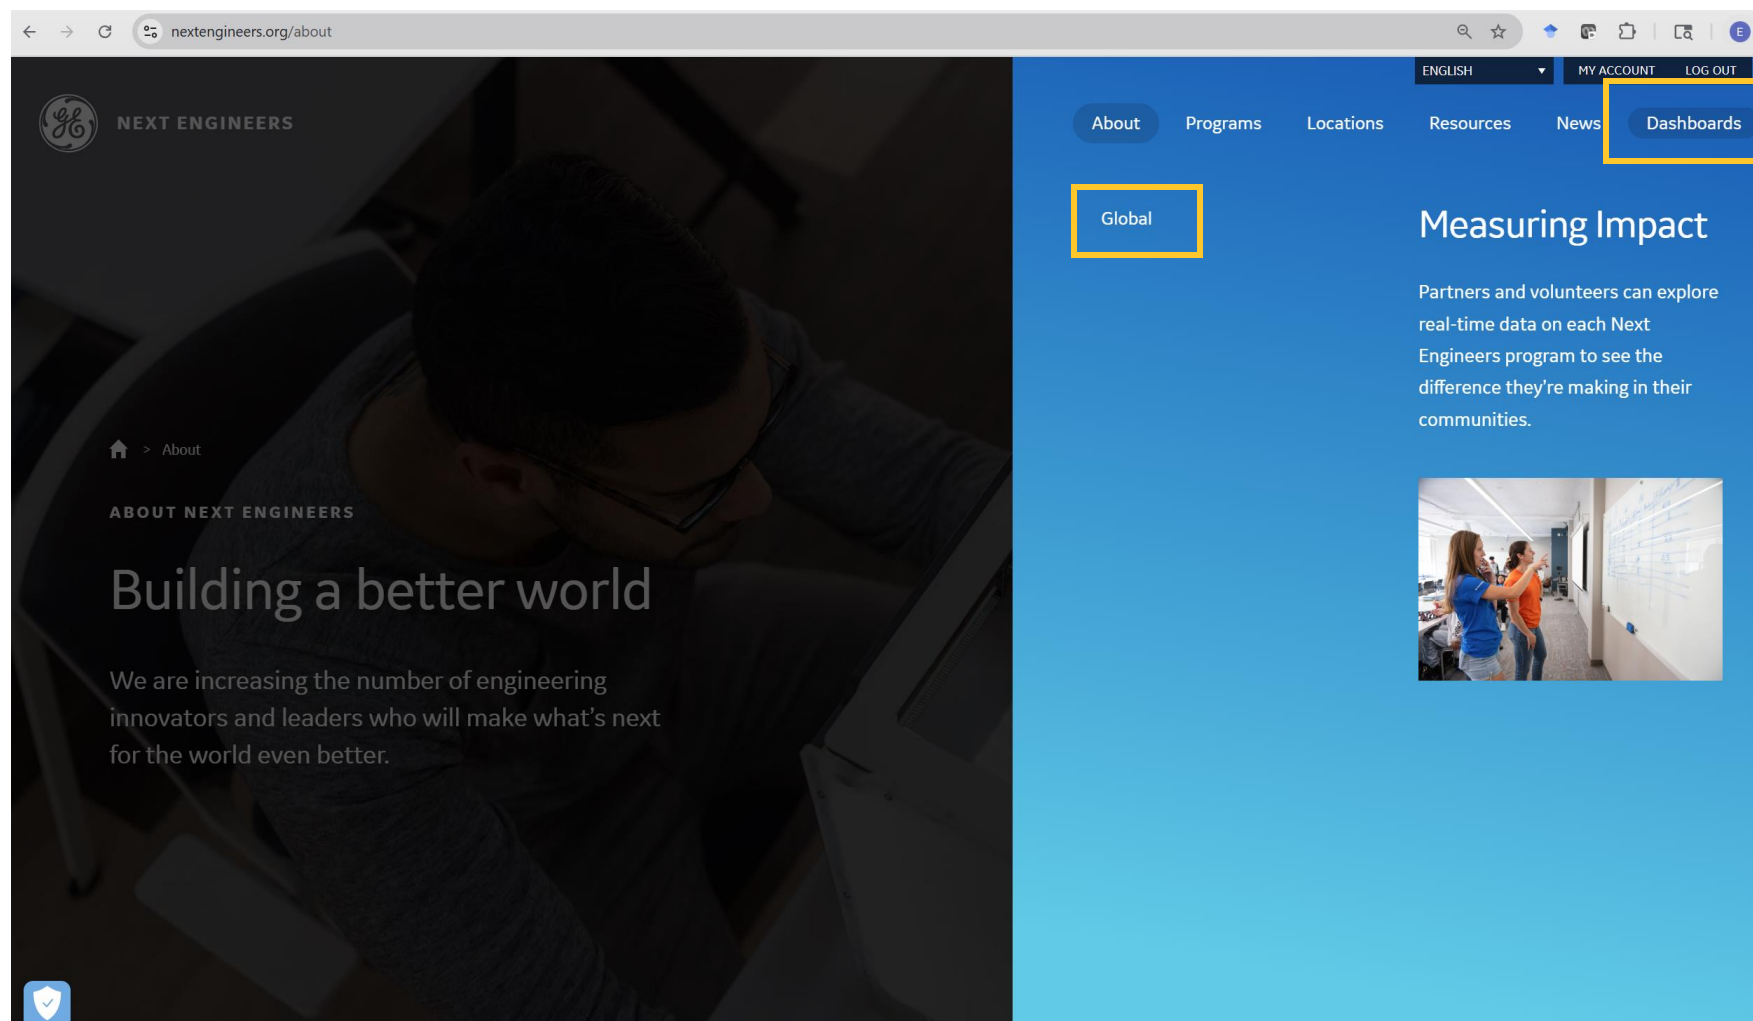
nextengineers.org/about

E

NEXT ENGINEERS

ENGLISH

MY ACCOUNT LOG OUT

About Programs Locations Resources News Dashboards

Global

Measuring Impact

Partners and volunteers can explore real-time data on each Next Engineers program to see the difference they're making in their communities.

> About

ABOUT NEXT ENGINEERS

Building a better world

We are increasing the number of engineering innovators and leaders who will make what's next for the world even better.